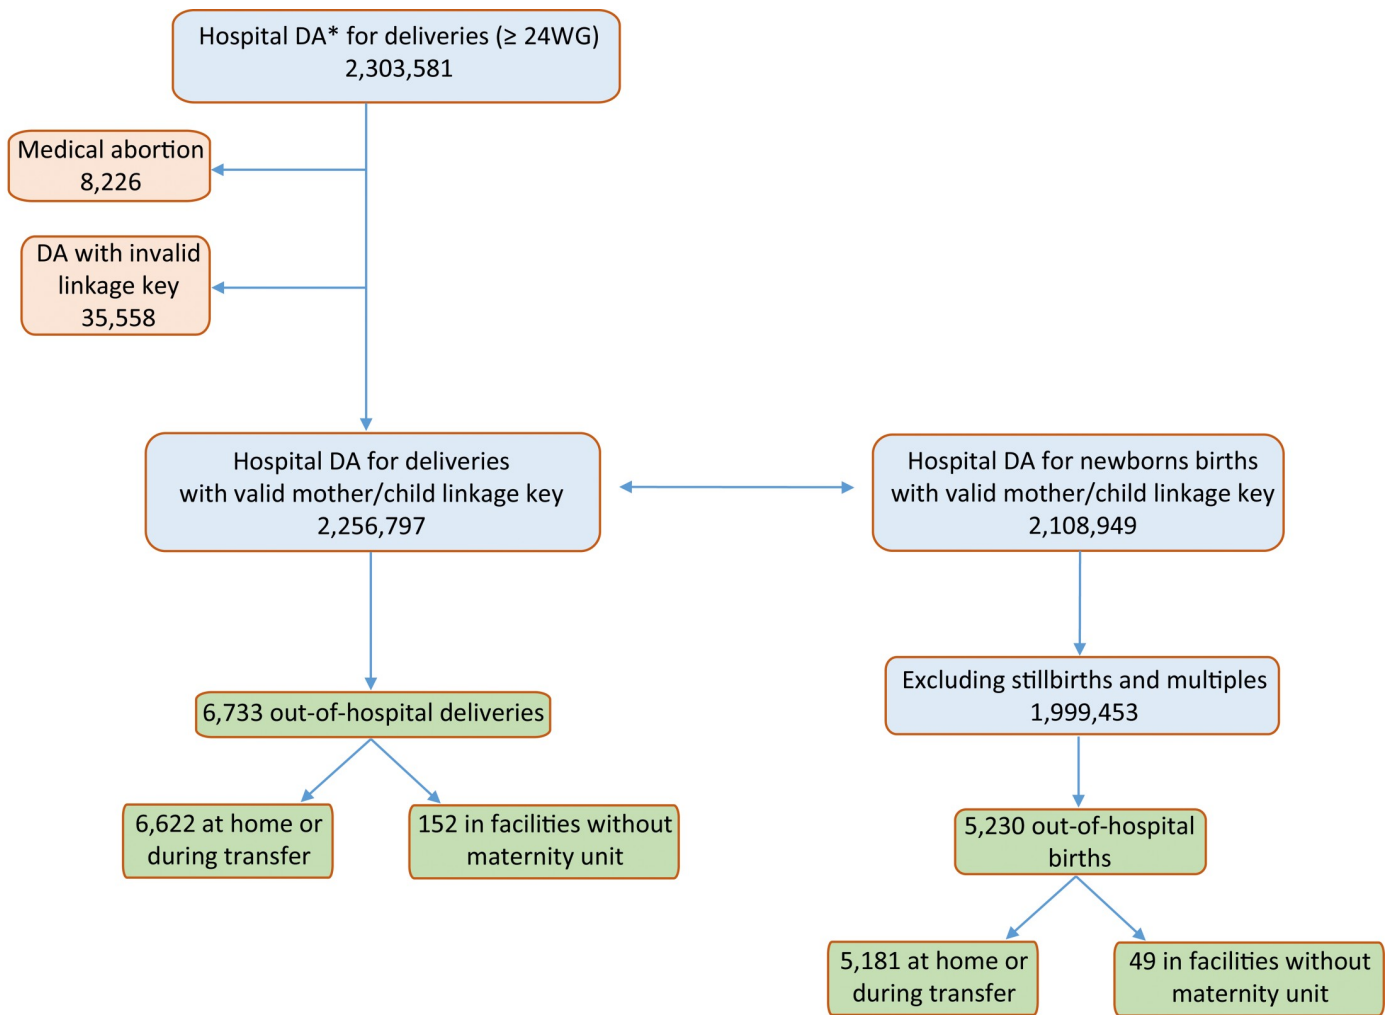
Hospital DA* for deliveries (≥ 24WG)
2,303,581

Medical abortion
8,226

DA with invalid linkage key
35,558

Hospital DA for deliveries
with valid mother/child linkage key
2,256,797

Hospital DA for newborns births
with valid mother/child linkage key
2,108,949

6,733 out-of-hospital deliveries

Excluding stillbirths and multiples
1,999,453

6,622 at home or during transfer

152 in facilities without maternity unit

5,230 out-of-hospital births

5,181 at home or during transfer

49 in facilities without maternity unit